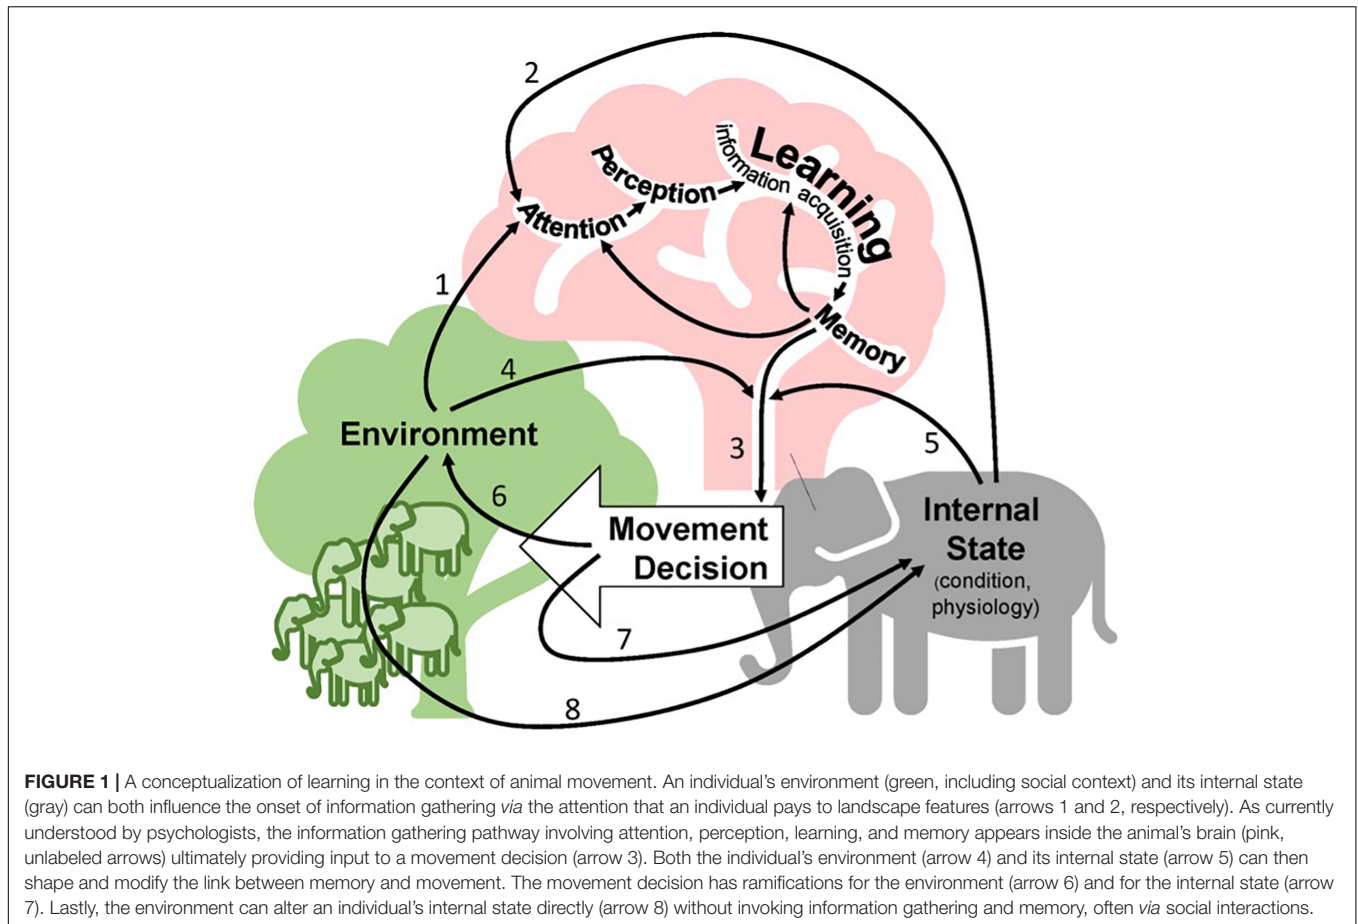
2

Learning

information acquisition

Perception

Attention

Memory

1

4

Environment

3

5

6

Movement Decision

Internal State (condition, physiology)

7

8

FIGURE 1 | A conceptualization of learning in the context of animal movement. An individual's environment (green, including social context) and its internal state (gray) can both influence the onset of information gathering via the attention that an individual pays to landscape features (arrows 1 and 2, respectively). As currently understood by psychologists, the information gathering pathway involving attention, perception, learning, and memory appears inside the animal's brain (pink, unlabeled arrows) ultimately providing input to a movement decision (arrow 3). Both the individual's environment (arrow 4) and its internal state (arrow 5) can then shape and modify the link between memory and movement. The movement decision has ramifications for the environment (arrow 6) and for the internal state (arrow 7). Lastly, the environment can alter an individual's internal state directly (arrow 8) without invoking information gathering and memory, often via social interactions.